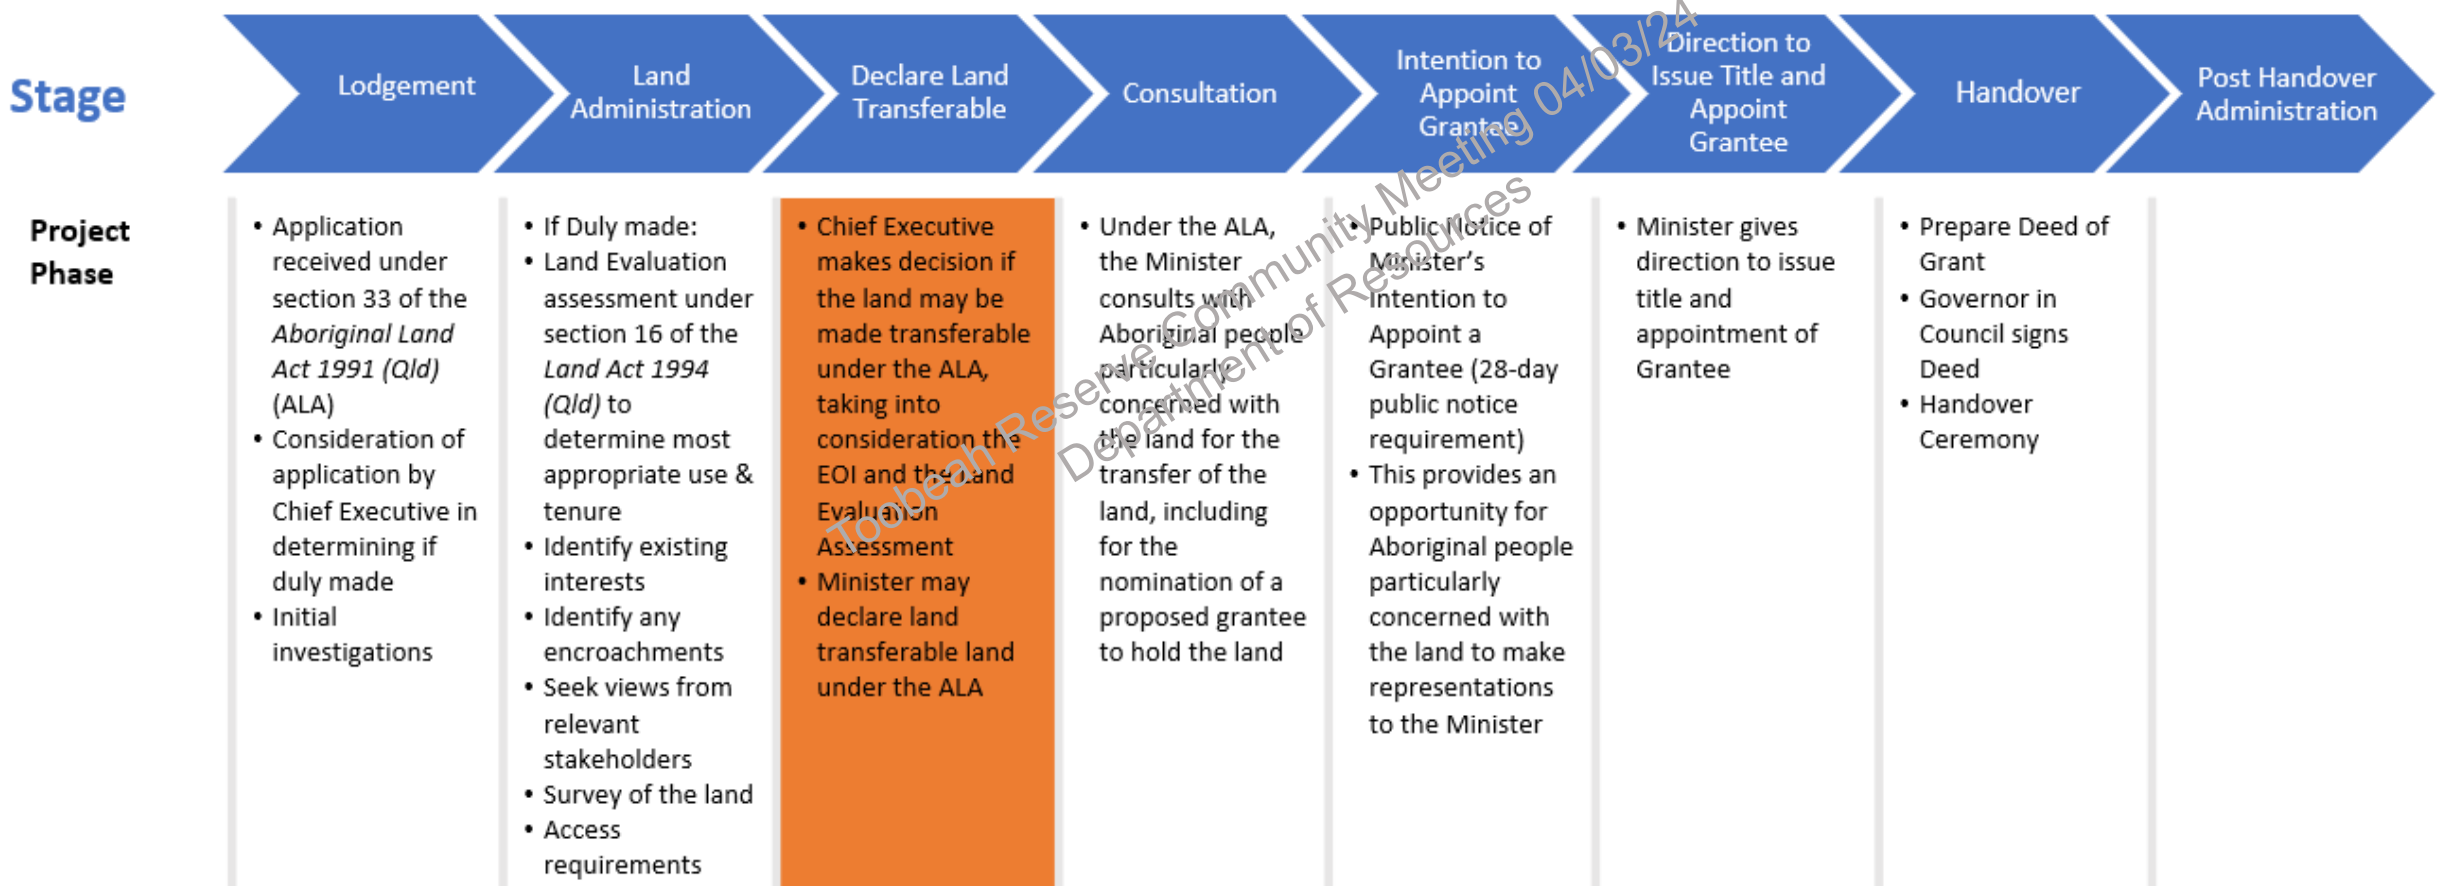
Stage

Lodgement

Land Administration

Declare Land Transferable

Consultation

Intention to Appoint Grantee

Direction to Issue Title and Appoint Grantee

Handover

Post Handover Administration

Project Phase

• Application received under section 33 of the *Aboriginal Land Act 1991 (Qld)* (ALA)
• Consideration of application by Chief Executive in determining if duly made
• Initial investigations

• If Duly made:
• Land Evaluation assessment under section 16 of the *Land Act 1994 (Qld)* to determine most appropriate use & tenure
• Identify existing interests
• Identify any encroachments
• Seek views from relevant stakeholders
• Survey of the land
• Access requirements

• Chief Executive makes decision if the land may be made transferable under the ALA, taking into consideration the EOI and the Land Evaluation Assessment
• Minister may declare land transferable land under the ALA

• Under the ALA, the Minister consults with Aboriginal people particularly concerned with the land for the transfer of the land, including for the nomination of a proposed grantee to hold the land

• Public Notice of Minister's intention to Appoint a Grantee (28-day public notice requirement)
• This provides an opportunity for Aboriginal people particularly concerned with the land to make representations to the Minister

• Minister gives direction to issue title and appointment of Grantee

• Prepare Deed of Grant
• Governor in Council signs Deed
• Handover Ceremony

Toobeah Reserve Community Meeting 04/03/24
Department of Resources